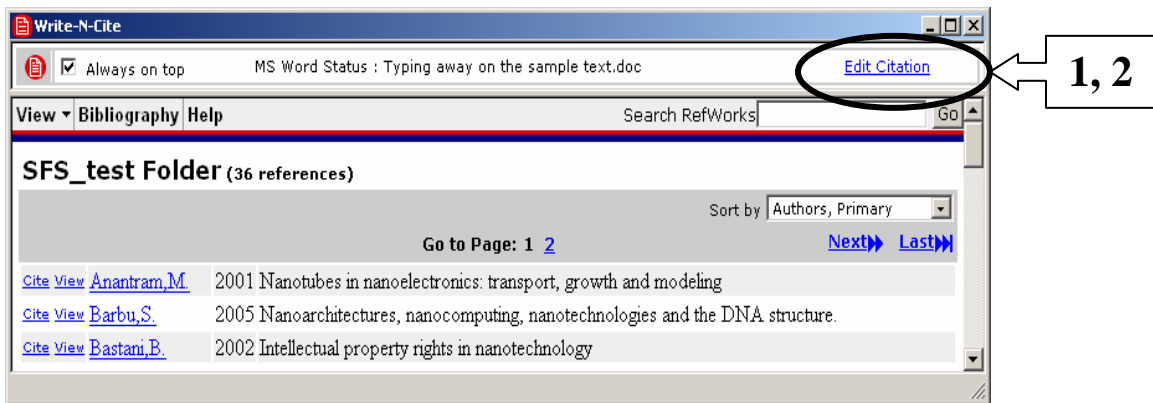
Write-N-Cite

Always on top MS Word Status : Typing away on the sample text.doc Edit Citation

1, 2

View Bibliography Help Search RefWorks Go

SFS_test Folder (36 references)

Sort by Authors, Primary

Go to Page: 1 2 Next Last

Cite View Anantram,M. 2001 Nanotubes in nanoelectronics: transport, growth and modeling

Cite View Barbu,S. 2005 Nanoarchitectures, nanocomputing, nanotechnologies and the DNA structure.

Cite View Bastani,B. 2002 Intellectual property rights in nanotechnology